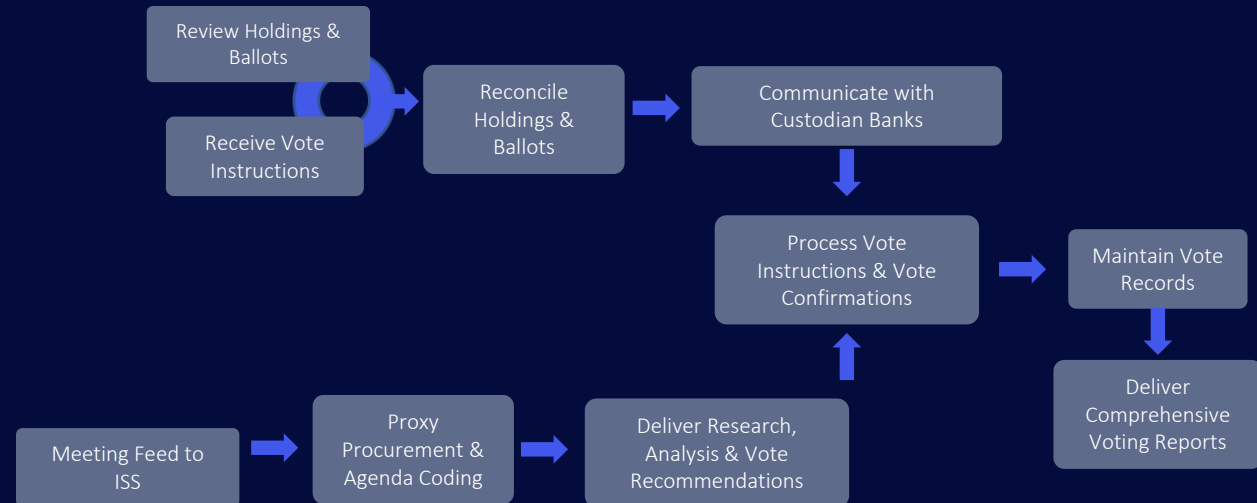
Review Holdings & Ballots

Receive Vote Instructions

Reconcile Holdings & Ballots

Communicate with Custodian Banks

Process Vote Instructions & Vote Confirmations

Maintain Vote Records

Deliver Comprehensive Voting Reports

Meeting Feed to ISS

Proxy Procurement & Agenda Coding

Deliver Research, Analysis & Vote Recommendations